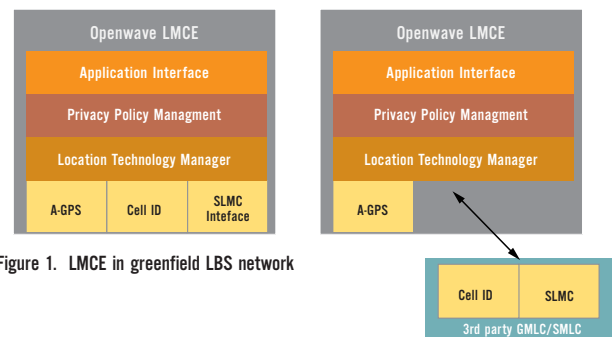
Openwave LMCE

Application Interface

Privacy Policy Managment

Location Technology Manager

A-GPS

Cell ID

SLMC Inteface

Openwave LMCE

Application Interface

Privacy Policy Managment

Location Technology Manager

A-GPS

Cell ID

SLMC

3rd party GMLC/SMLC

igure 1. LMCE in greenfield LBS network